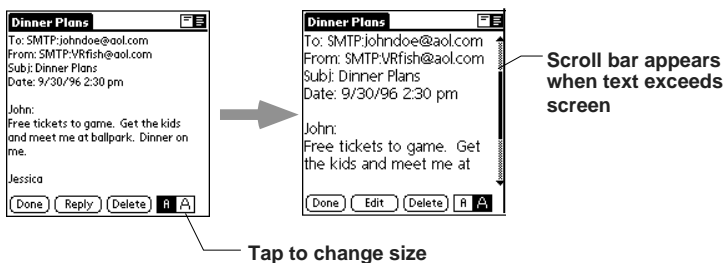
Dinner Plans
To: SMTP:johndoe@aol.com
From: SMTP:VRfish@aol.com
Subj: Dinner Plans
Date: 9/30/96 2:30 pm

John:
Free tickets to game. Get the kids and meet me at ballpark. Dinner on me.

Jessica

Done Reply Delete A A

Dinner Plans
To: SMTP:johndoe@aol.com
From: SMTP:VRfish@aol.com
Subj: Dinner Plans
Date: 9/30/96 2:30 pm

John:
Free tickets to game. Get the kids and meet me at

Done Edit Delete A A

Scroll bar appears when text exceeds screen

Tap to change size